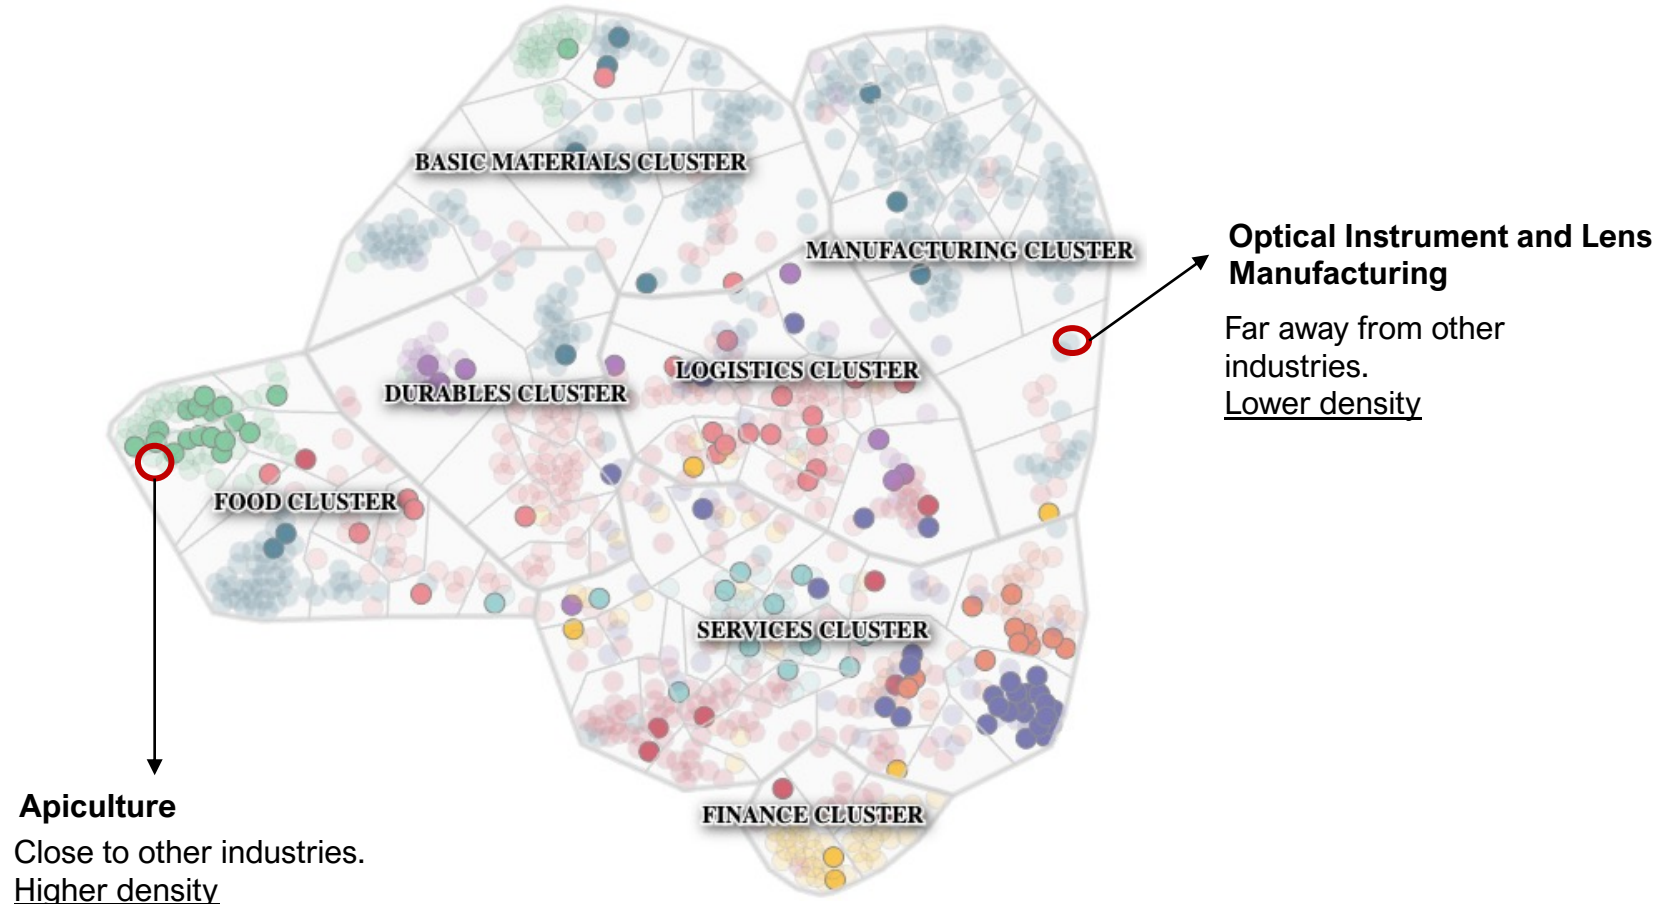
BASIC MATERIALS CLUSTER

MANUFACTURING CLUSTER

Optical Instrument and Lens Manufacturing

Far away from other industries.
Lower density

LOGISTICS CLUSTER

DURABLES CLUSTER

FOOD CLUSTER

SERVICES CLUSTER

FINANCE CLUSTER

Apiculture

Close to other industries.
Higher density